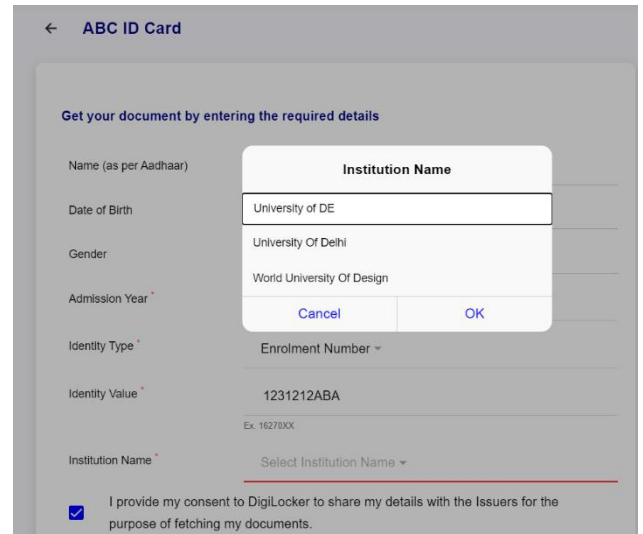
← ABC ID Card

Get your document by entering the required details

Name (as per Aadhaar)

Date of Birth

Gender

Admission Year *

Institution Name

University of DE

University Of Delhi

World University Of Design

Cancel

OK

Identity Type *

Enrolment Number

Identity Value *

1231212ABA

Ex. 16270XX

Institution Name *

Select Institution Name

I provide my consent to DigiLocker to share my details with the Issuers for the purpose of fetching my documents.